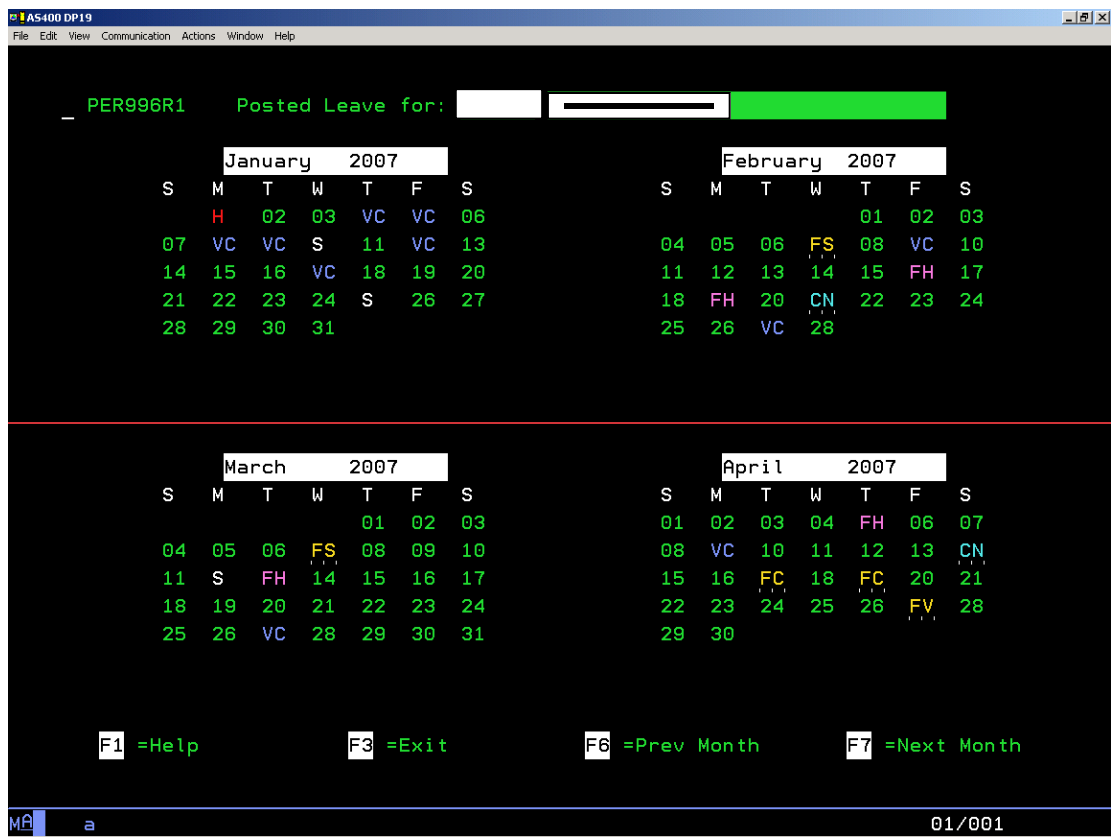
AS400 DP19

File Edit View Communication Actions Window Help

_ PER996R1 Posted Leave for:

January 2007

| S | M | T | W | T | F | S |
|---|---|---|---|---|---|---|
| | H | 02 | 03 | VC | VC | 06 |
| 07 | VC | VC | S | 11 | VC | 13 |
| 14 | 15 | 16 | VC | 18 | 19 | 20 |
| 21 | 22 | 23 | 24 | S | 26 | 27 |
| 28 | 29 | 30 | 31 | | | |

February 2007

| S | M | T | W | T | F | S |
|---|---|---|---|---|---|---|
| | | | | 01 | 02 | 03 |
| 04 | 05 | 06 | FS | 08 | VC | 10 |
| 11 | 12 | 13 | 14 | 15 | FH | 17 |
| 18 | FH | 20 | CN | 22 | 23 | 24 |
| 25 | 26 | VC | 28 | | | |

March 2007

| S | M | T | W | T | F | S |
|---|---|---|---|---|---|---|
| | | | | 01 | 02 | 03 |
| 04 | 05 | 06 | FS | 08 | 09 | 10 |
| 11 | S | FH | 14 | 15 | 16 | 17 |
| 18 | 19 | 20 | 21 | 22 | 23 | 24 |
| 25 | 26 | VC | 28 | 29 | 30 | 31 |

April 2007

| S | M | T | W | T | F | S |
|---|---|---|---|---|---|---|
| 01 | 02 | 03 | 04 | FH | 06 | 07 |
| 08 | VC | 10 | 11 | 12 | 13 | CN |
| 15 | 16 | FC | 18 | FC | 20 | 21 |
| 22 | 23 | 24 | 25 | 26 | FV | 28 |
| 29 | 30 | | | | | |

F1 =Help F3 =Exit F6 =Prev Month F7 =Next Month

MA a 01/001